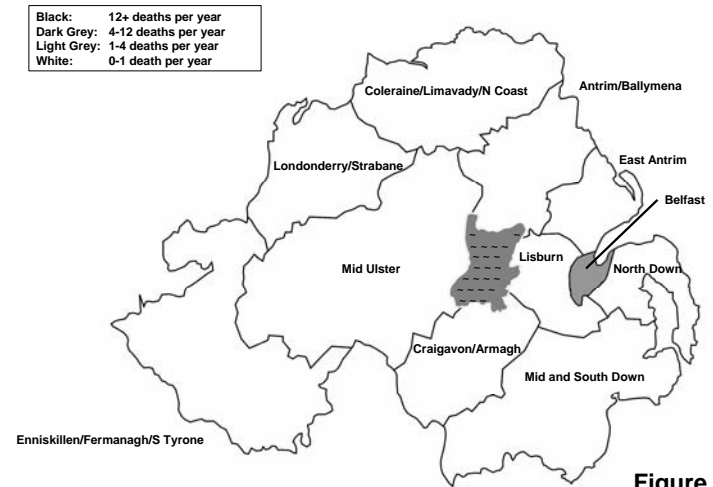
| Black: | 12+ deaths per year |
|---|---|
| Dark Grey: | 4-12 deaths per year |
| Light Grey: | 1-4 deaths per year |
| White: | 0-1 death per year |

Coleraine/Limavady/N Coast

Antrim/Ballymena

Londonderry/Strabane

East Antrim

Belfast

Lisburn

North Down

Mid Ulster

Craigavon/Armagh

Mid and South Down

Enniskillen/Fermanagh/S Tyrone

Figure